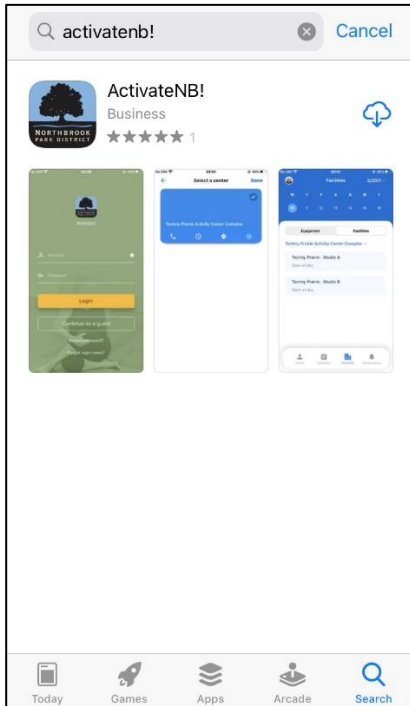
activatenb!

Cancel

NORTHBROOK PARK DISTRICT

ActivateNB!

Business

★★★★★ 1

Login

Continue as a guest

Select a center

Done

Techny Prairie Activity Center Complex

Facilities

Equipment

Facilities

Techny Prairie Activity Center Complex

Techny Prairie - Studio A

Techny Prairie - Studio B

Today

Games

Apps

Arcade

Search